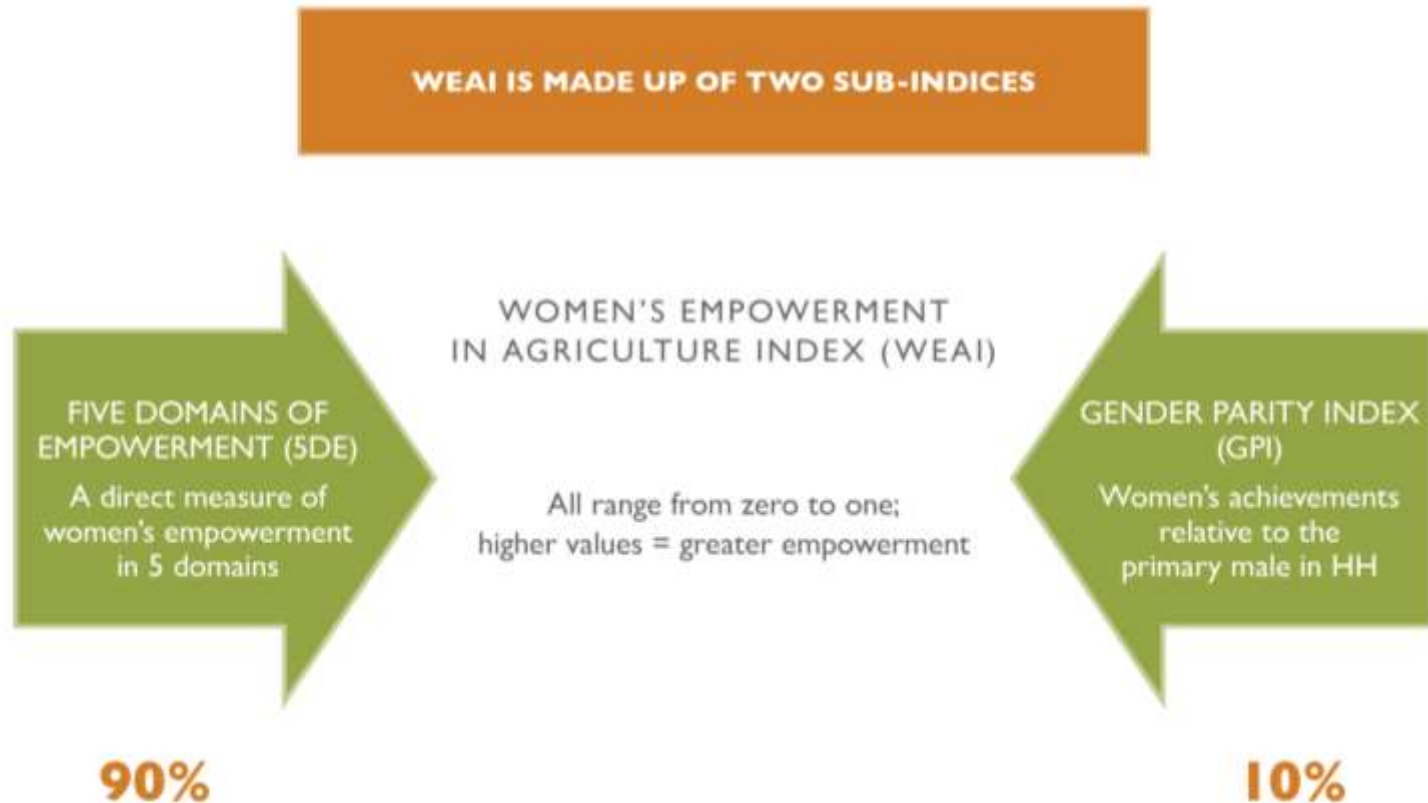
WEAI IS MADE UP OF TWO SUB-INDICES

FIVE DOMAINS OF EMPOWERMENT (5DE)
A direct measure of women's empowerment in 5 domains

WOMEN'S EMPOWERMENT IN AGRICULTURE INDEX (WEAI)

All range from zero to one; higher values = greater empowerment

GENDER PARITY INDEX (GPI)
Women's achievements relative to the primary male in HH

90%

10%